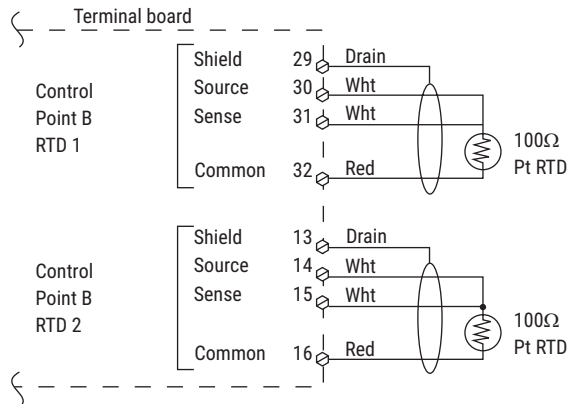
Terminal board

Control Point B RTD 1

Shield 29 Drain
Source 30 Wht
Sense 31 Wht
Common 32 Red

100Ω Pt RTD

Control Point B RTD 2

Shield 13 Drain
Source 14 Wht
Sense 15 Wht
Common 16 Red

100Ω Pt RTD